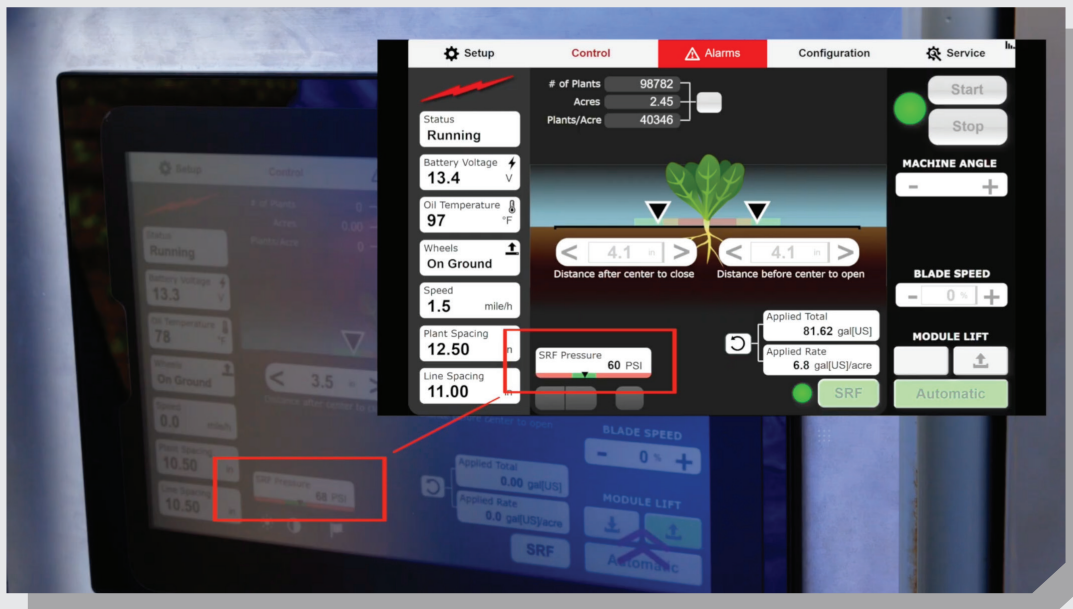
Setup
Control
Alarms
Configuration
Service

# of Plants 98782
Acres 2.45
Plants/Acre 40346

Start
Stop

Status
Running

Battery Voltage
13.4 V

Oil Temperature
97 °F

Wheels
On Ground

Speed
1.5 mile/h

Plant Spacing
12.50 in

Line Spacing
11.00 in

MACHINE ANGLE
-
+

4.1 in
Distance after center to close
4.1 in
Distance before center to open

BLADE SPEED
-
0 %
+

SRF Pressure
60 PSI

Applied Total
81.62 gal[US]
Applied Rate
6.8 gal[US]/acre

MODULE LIFT

SRF
Automatic

Setup
Control
Status
Running
Battery Voltage
13.3
Oil Temperature
78
Wheels
On Ground
Speed
0.0 mile/h
Plant Spacing
10.50 in
Line Spacing
10.50 in
3.5 in
Distance after center to close
Distance before center to open
BLADE SPEED
-
0 %
+
SRF Pressure
68 PSI
Applied Total
0.00 gal[US]
Applied Rate
0.0 gal[US]/acre
MODULE LIFT
SRF
Automatic